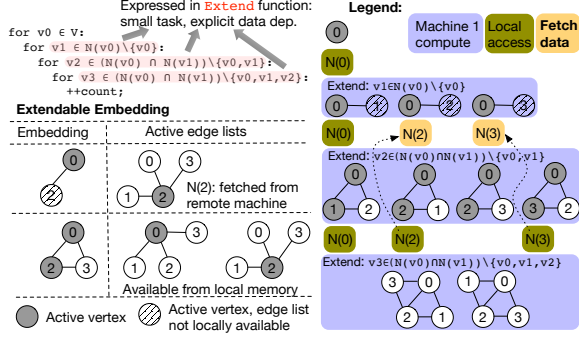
Expressed in Extend function: small task, explicit data dep.

for v0 ∈ V:
  for v1 ∈ N(v0)\{v0}:
    for v2 ∈ (N(v0) ∩ N(v1))\{v0,v1}:
      for v3 ∈ (N(v0) ∩ N(v1))\{v0,v1,v2}:
        ++count;

Extendable Embedding

| Embedding | Active edge lists |
|---|---|

0
2
0
3
1
2
N(2): fetched from remote machine

0
2
3
0
3
1
2
0
1
2
Available from local memory

Active vertex
Active vertex, edge list not locally available

Legend:
Machine 1 compute
Local access
Fetch data

0
N(0)
Extend: v1∈N(v0)\{v0}
0
1
0
2
0
3
N(0)
N(2)
N(3)
Extend: v2∈(N(v0)∩N(v1))\{v0,v1}
0
1
2
0
2
1
0
2
3
0
3
2
N(0)
N(2)
N(3)
Extend: v3∈(N(v0)∩N(v1))\{v0,v1,v2}
3
0
2
1
1
0
2
3